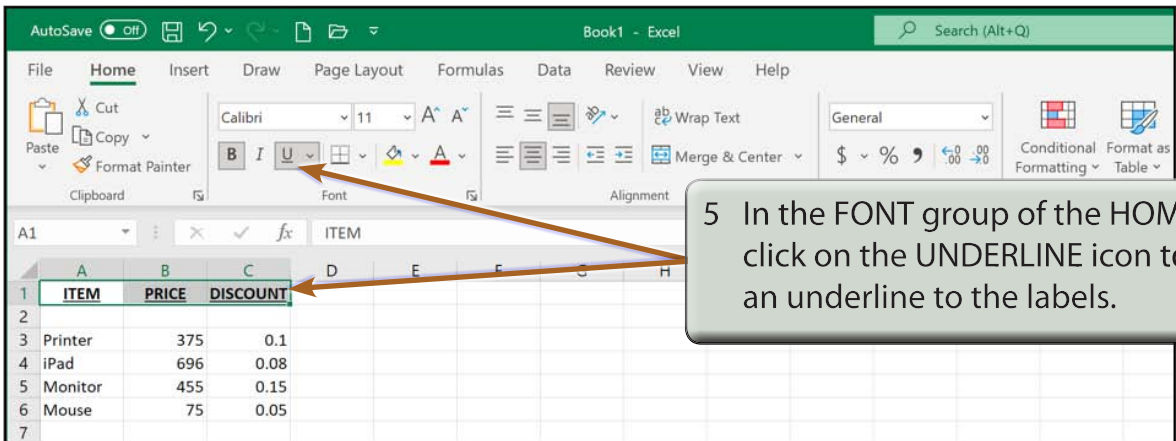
AutoSave Off Book1 - Excel Search (Alt+Q)

File Home Insert Draw Page Layout Formulas Data Review View Help

Paste Cut Copy Format Painter Clipboard

Calibri 11 A A B I U Font

Wrap Text Merge & Center Alignment

General $ % 9 .00 .00

Conditional Formatting Format as Table

A1 fx ITEM

| | A | B | C | D | E | F | G | H |
|---|---|---|---|---|---|---|---|---|
| 1 | ITEM | PRICE | DISCOUNT | | | | | |
| 2 | | | | | | | | |
| 3 | Printer | 375 | 0.1 | | | | | |
| 4 | iPad | 696 | 0.08 | | | | | |
| 5 | Monitor | 455 | 0.15 | | | | | |
| 6 | Mouse | 75 | 0.05 | | | | | |
| 7 | | | | | | | | |

5 In the FONT group of the HOM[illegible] click on the UNDERLINE icon t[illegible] an underline to the labels.